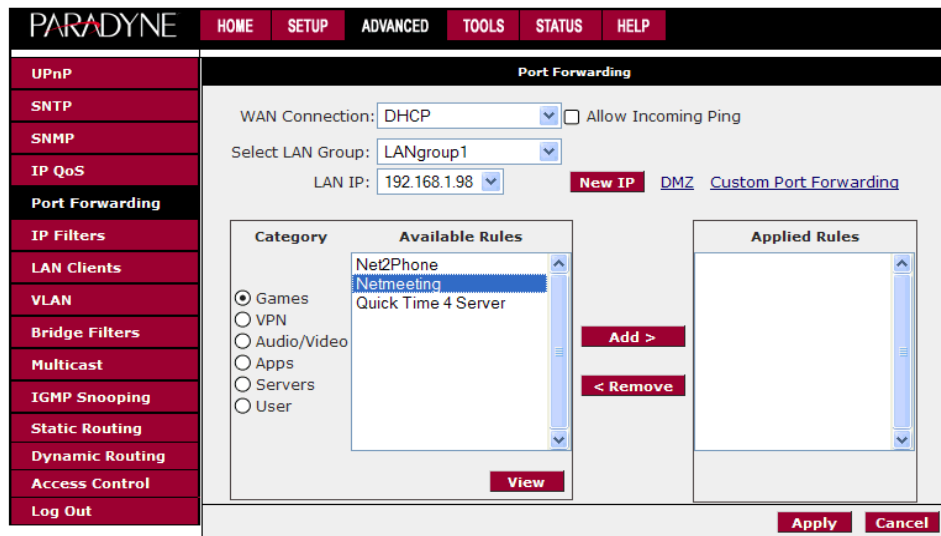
PARADYNE

HOME SETUP ADVANCED TOOLS STATUS HELP

UPnP
SNTP
SNMP
IP QoS
Port Forwarding
IP Filters
LAN Clients
VLAN
Bridge Filters
Multicast
IGMP Snooping
Static Routing
Dynamic Routing
Access Control
Log Out

Port Forwarding

WAN Connection: DHCP
Allow Incoming Ping

Select LAN Group: LANgroup1

LAN IP: 192.168.1.98
New IP DMZ Custom Port Forwarding

Category
Games
VPN
Audio/Video
Apps
Servers
User

Available Rules
Net2Phone
Netmeeting
Quick Time 4 Server

View

Add >
< Remove

Applied Rules

Apply Cancel